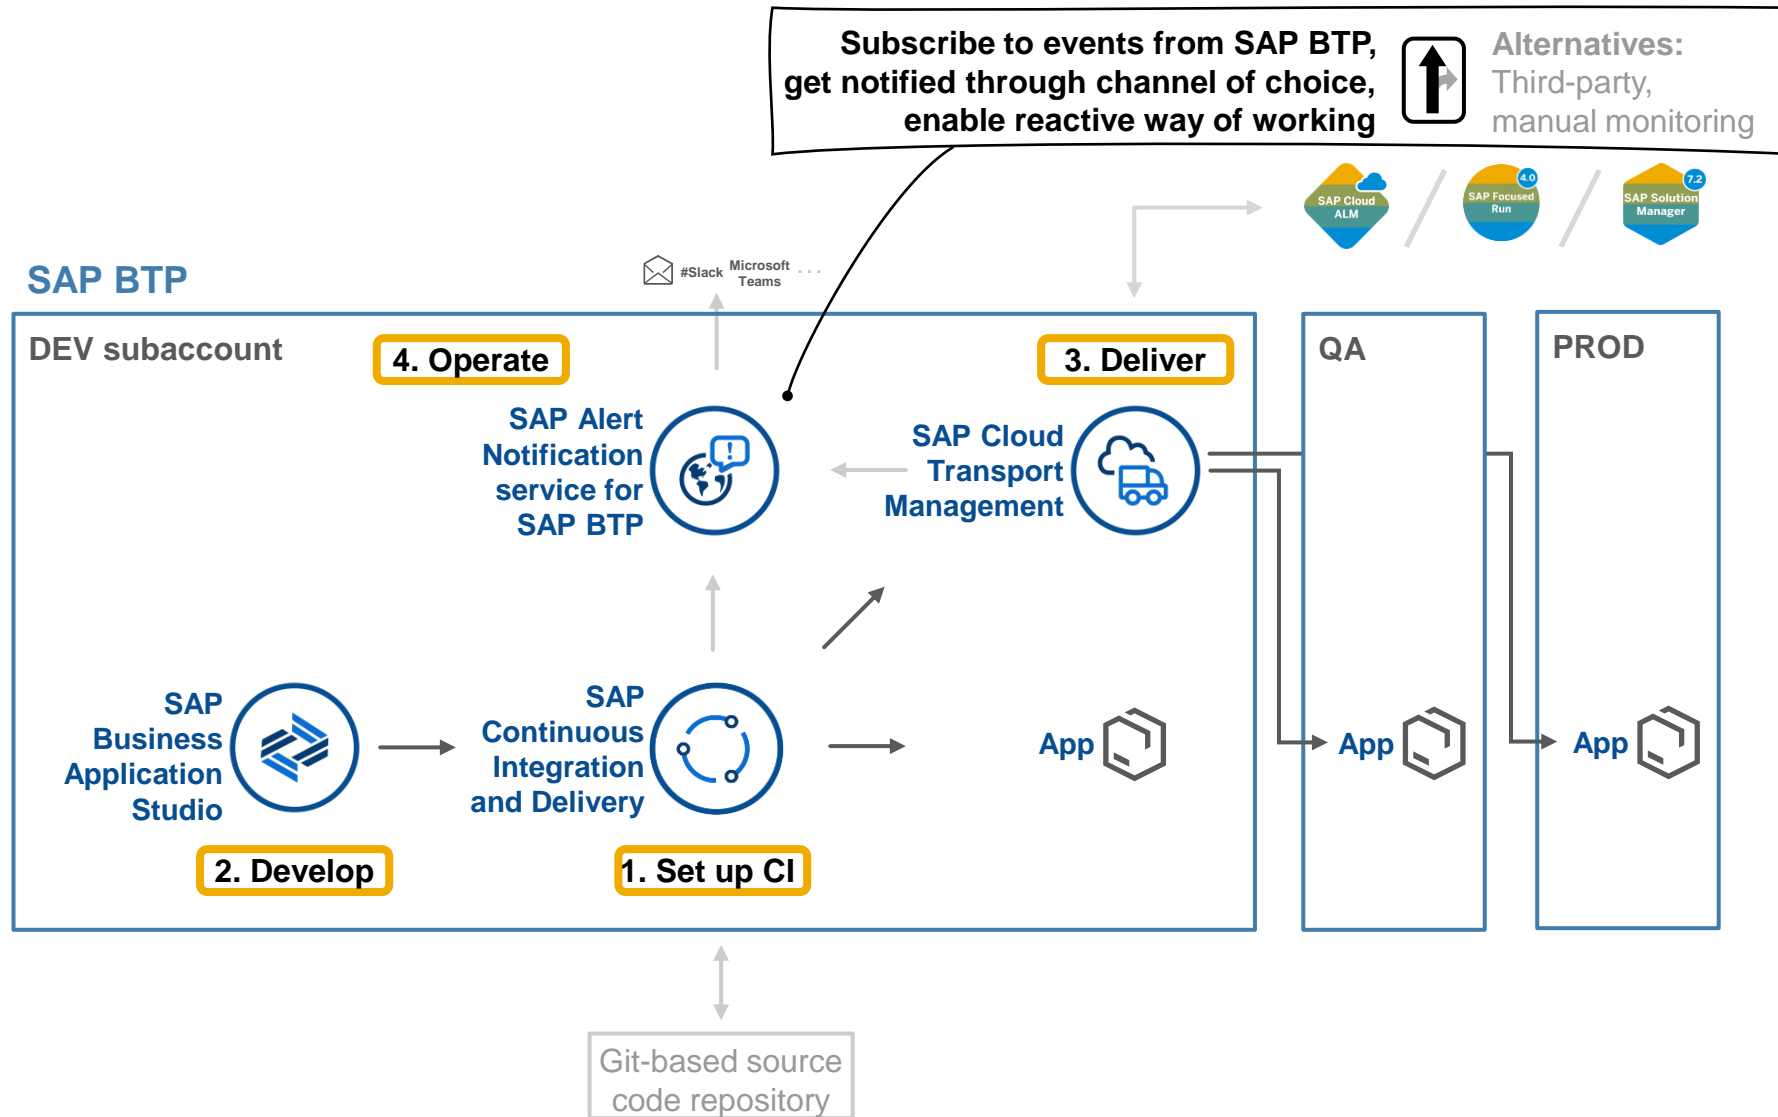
Subscribe to events from SAP BTP, get notified through channel of choice, enable reactive way of working

Alternatives:
Third-party, manual monitoring

SAP Cloud ALM / 4.0 SAP Focused Run / 7.2 SAP Solution Manager

SAP BTP

#Slack Microsoft Teams ...

DEV subaccount

4. Operate

3. Deliver

QA

PROD

SAP Alert Notification service for SAP BTP

SAP Cloud Transport Management

SAP Business Application Studio

SAP Continuous Integration and Delivery

App

App

App

2. Develop

1. Set up CI

Git-based source code repository